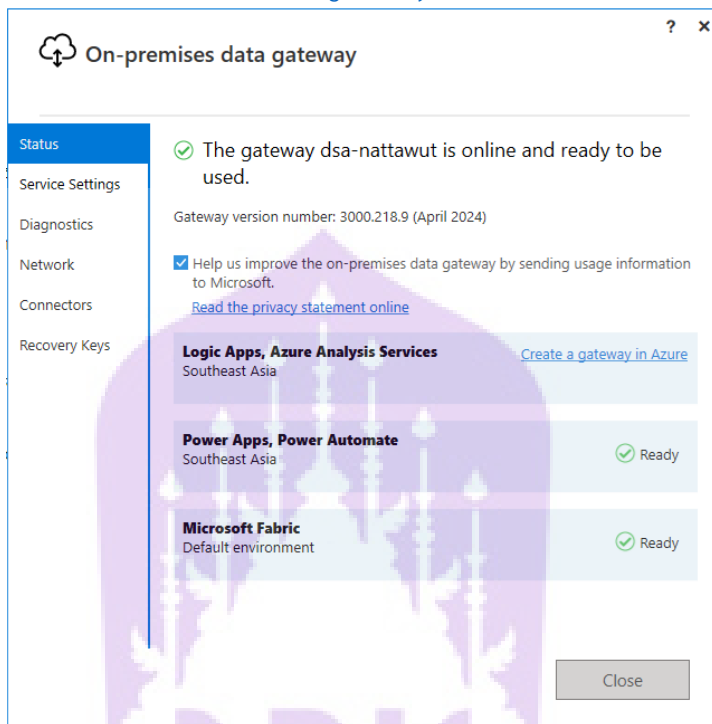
? ×

On-premises data gateway

Status
Service Settings
Diagnostics
Network
Connectors
Recovery Keys

The gateway dsa-nattawut is online and ready to be used.

Gateway version number: 3000.218.9 (April 2024)

Help us improve the on-premises data gateway by sending usage information to Microsoft.
Read the privacy statement online

Logic Apps, Azure Analysis Services
Southeast Asia
Create a gateway in Azure

Power Apps, Power Automate
Southeast Asia
Ready

Microsoft Fabric
Default environment
Ready

Close